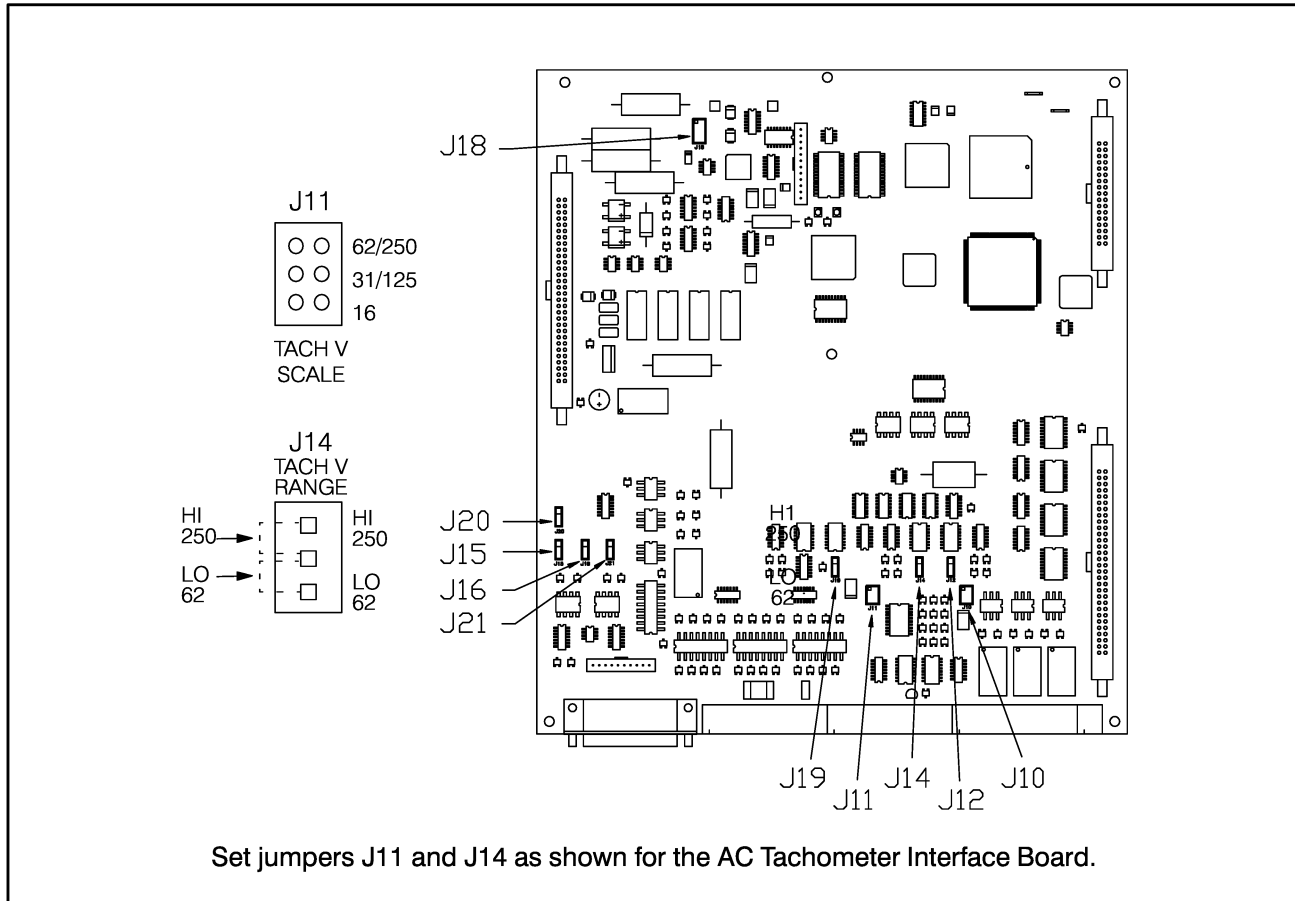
J18

J11

62/250

31/125

16

TACH V SCALE

J14 TACH V RANGE

HI 250

LO 62

HI 250

LO 62

J20

J15

J16

J21

H1 250

LO 62

J19

J11

J14

J12

J10

Set jumpers J11 and J14 as shown for the AC Tachometer Interface Board.